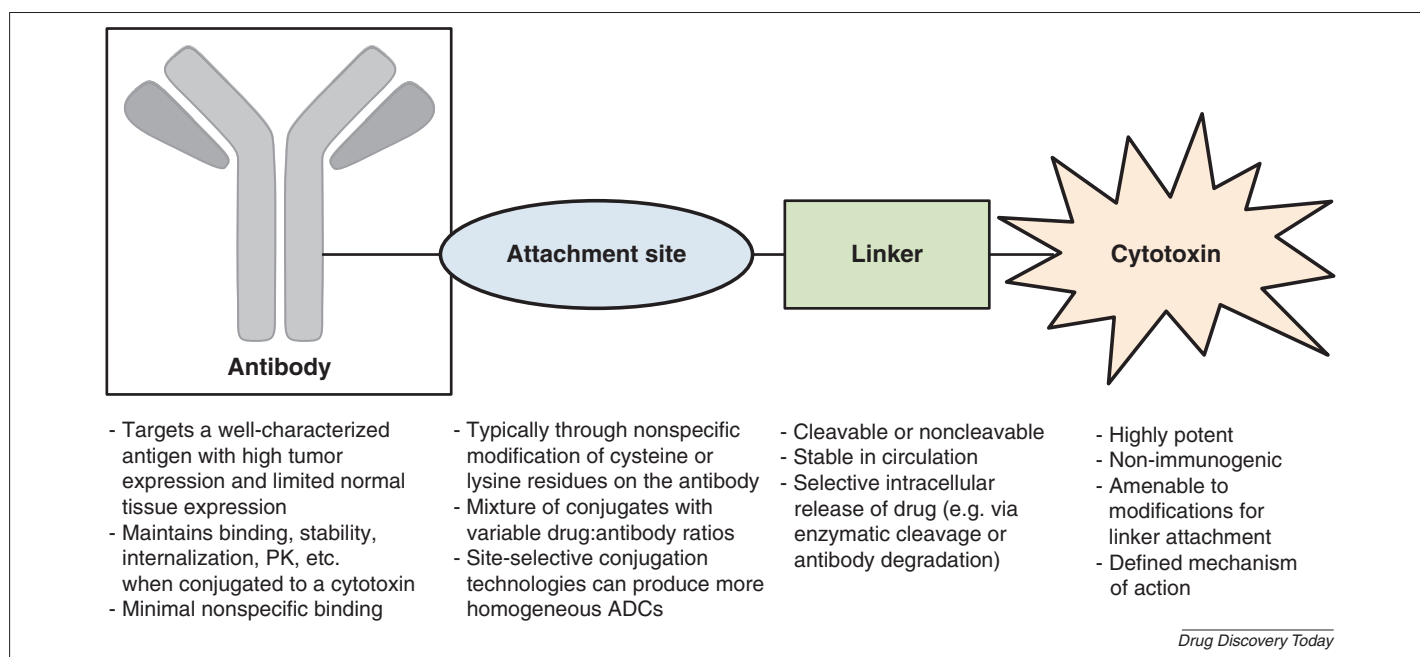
Antibody

Attachment site

Linker

Cytotoxin

- Targets a well-characterized antigen with high tumor expression and limited normal tissue expression
- Maintains binding, stability, internalization, PK, etc. when conjugated to a cytotoxin
- Minimal nonspecific binding

- Typically through nonspecific modification of cysteine or lysine residues on the antibody
- Mixture of conjugates with variable drug:antibody ratios
- Site-selective conjugation technologies can produce more homogeneous ADCs

- Cleavable or noncleavable
- Stable in circulation
- Selective intracellular release of drug (e.g. via enzymatic cleavage or antibody degradation)

- Highly potent
- Non-immunogenic
- Amenable to modifications for linker attachment
- Defined mechanism of action

Drug Discovery Today